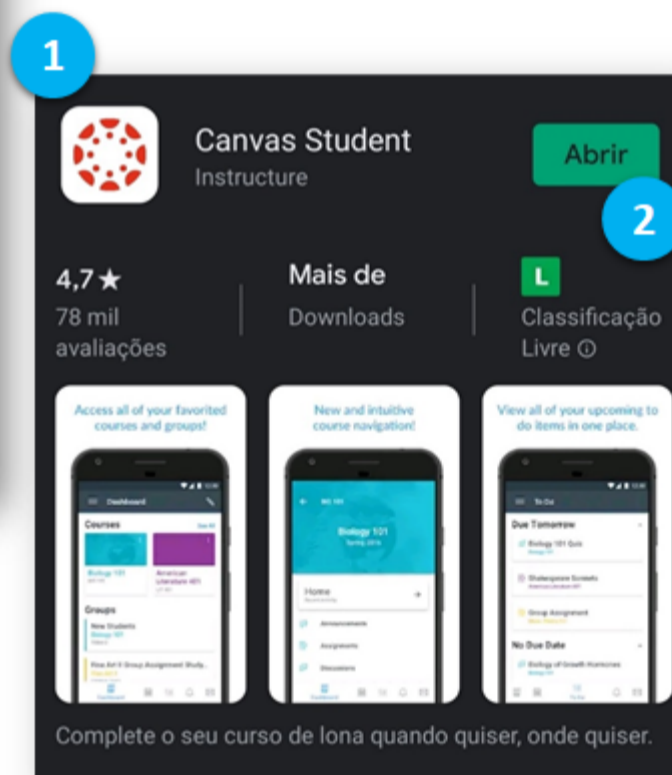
1

Canvas Student
Instructure

Abrir

2

4,7 ★
78 mil avaliações

Mais de
Downloads

L
Classificação Livre ⓘ

Access all of your favorited courses and groups!

Dashboard

Courses

See All

Biology 101

American Literature 401

Groups

New Students
Biology 101

Fine Art II Group Assignment Study...

Dashboard

New and intuitive course navigation!

Biology 101

Home

Announcements

Assignments

Discussions

View all of your upcoming to do items in one place.

To Do

Due Tomorrow

Biology 101 Quiz

Shakespeare Sonnets

Group Assignment

No Due Date

Biology of Growth Hormones

To Do

Complete o seu curso de lona quando quiser, onde quiser.